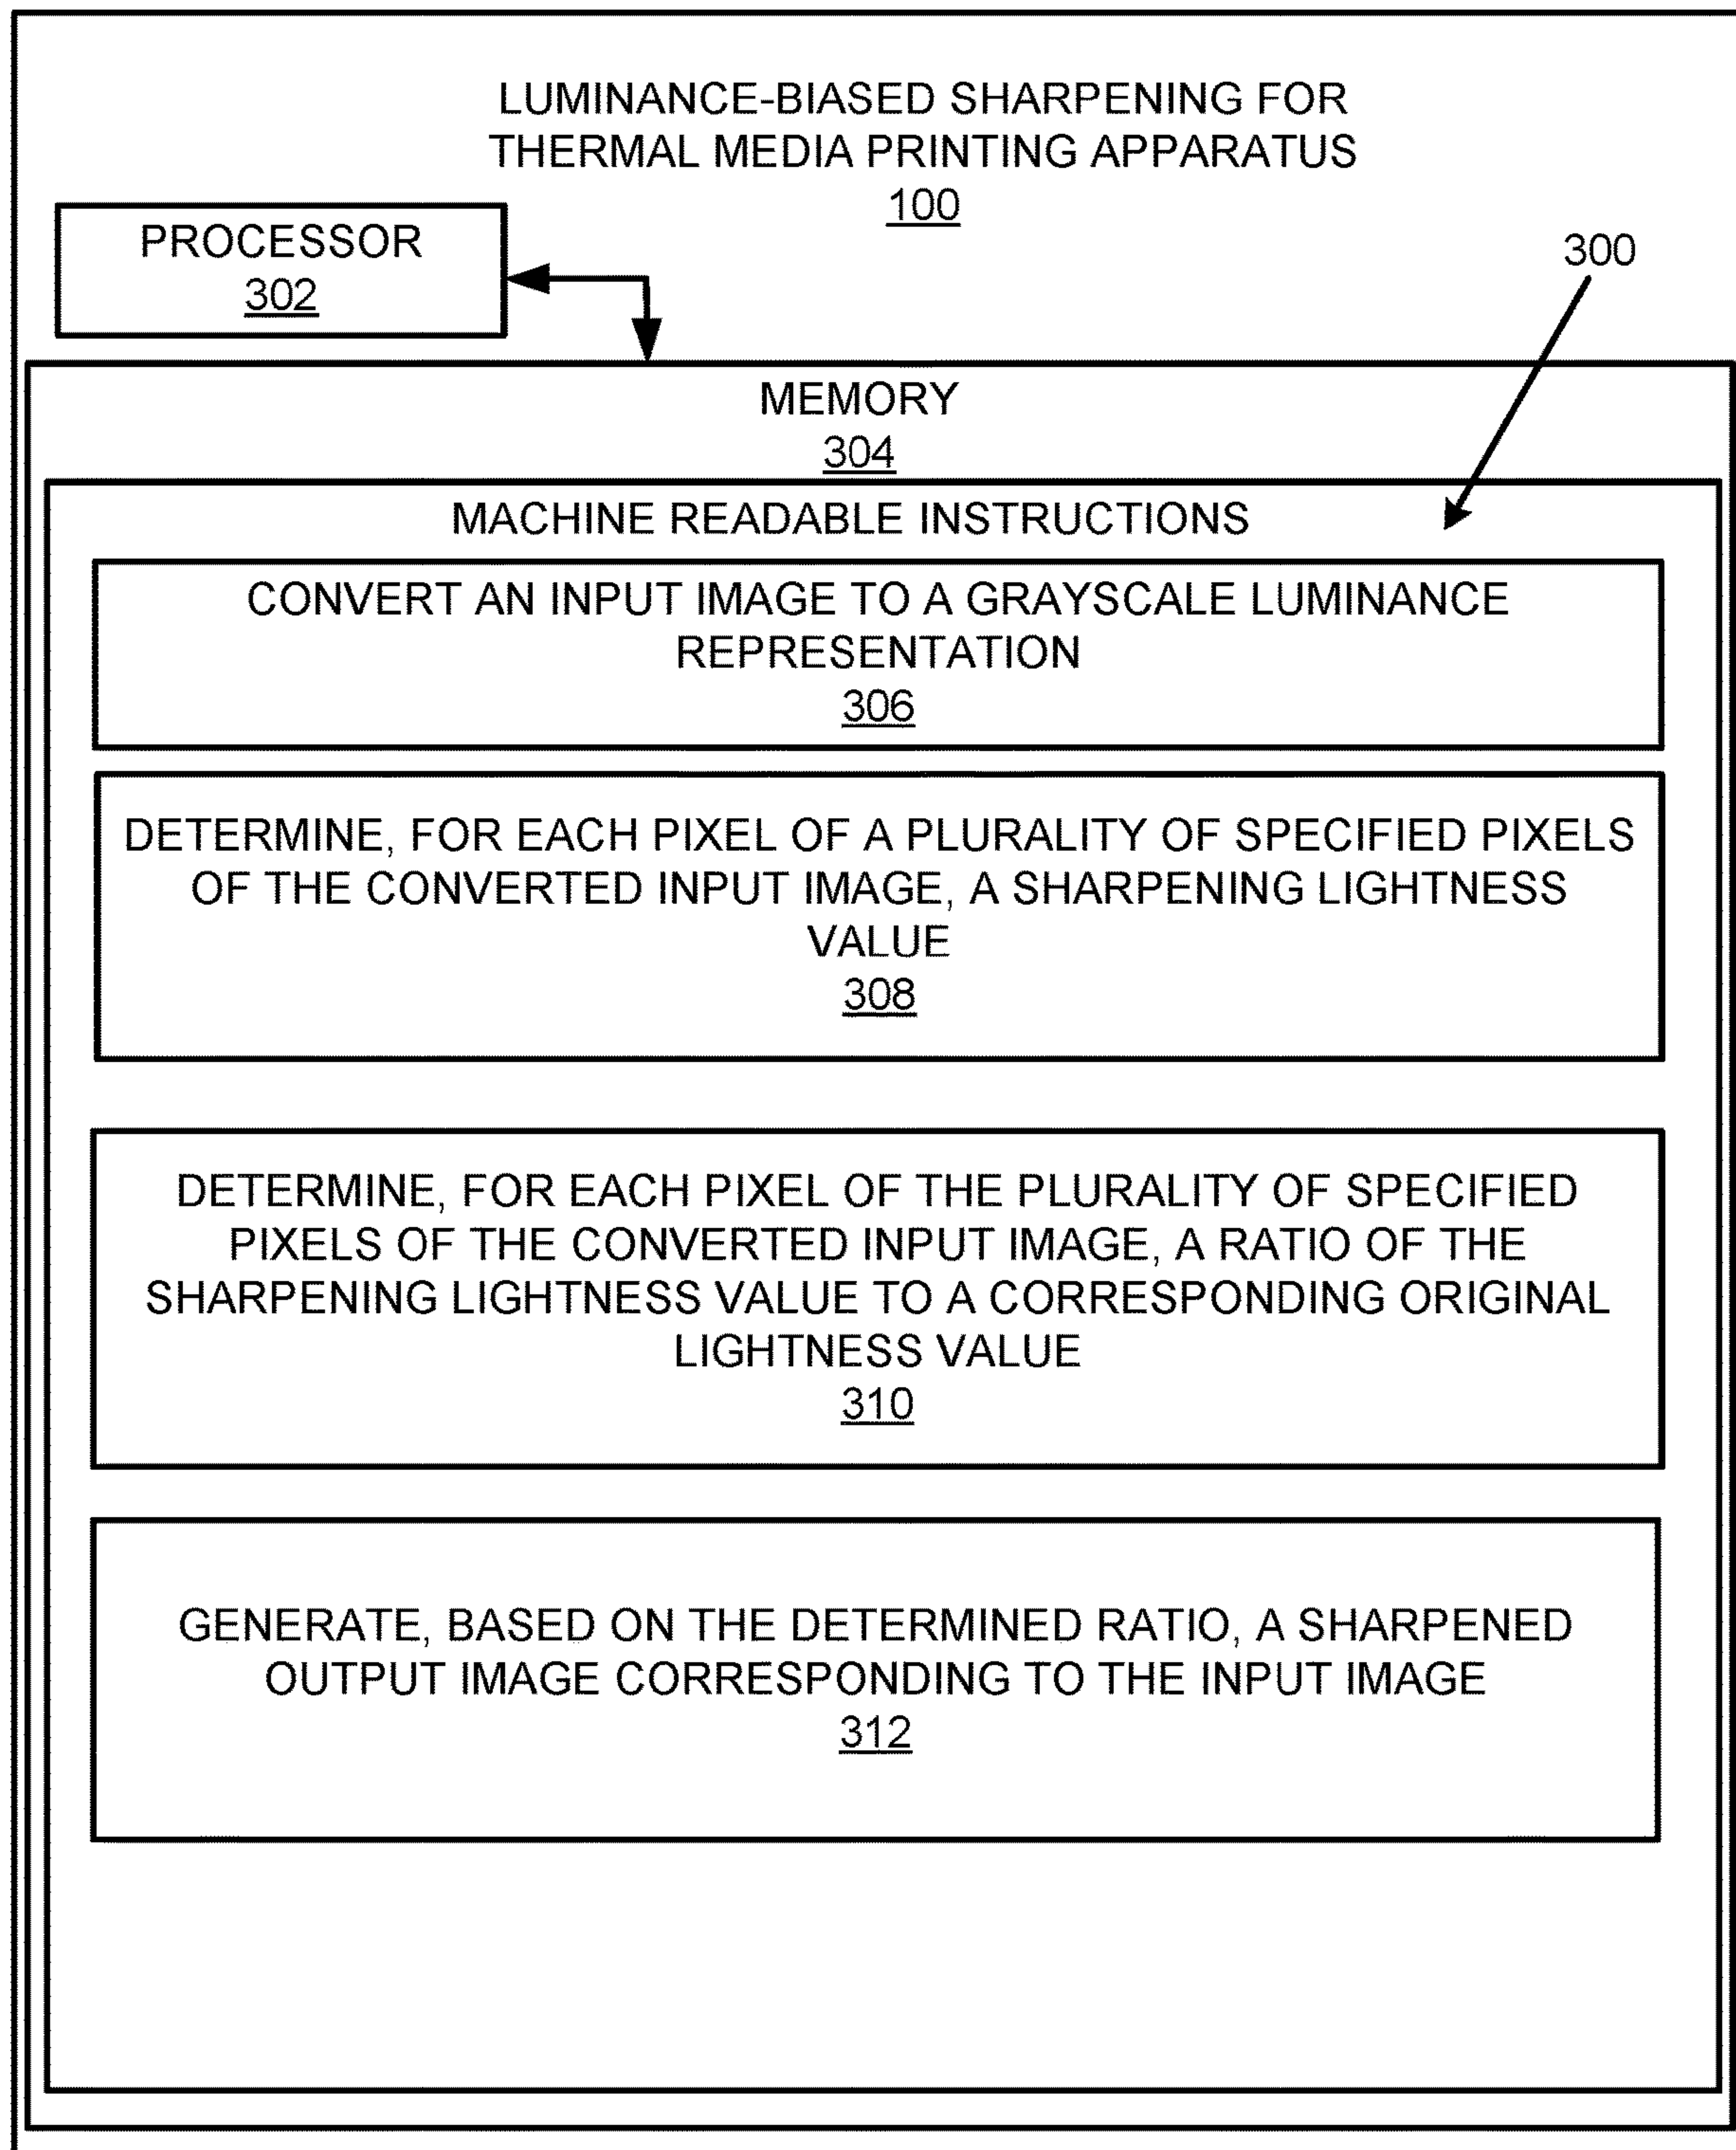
LUMINANCE-BIASED SHARPENING FOR THERMAL MEDIA PRINTING APPARATUS
100

PROCESSOR
302

300

MEMORY
304

MACHINE READABLE INSTRUCTIONS

CONVERT AN INPUT IMAGE TO A GRAYSCALE LUMINANCE REPRESENTATION
306

DETERMINE, FOR EACH PIXEL OF A PLURALITY OF SPECIFIED PIXELS OF THE CONVERTED INPUT IMAGE, A SHARPENING LIGHTNESS VALUE
308

DETERMINE, FOR EACH PIXEL OF THE PLURALITY OF SPECIFIED PIXELS OF THE CONVERTED INPUT IMAGE, A RATIO OF THE SHARPENING LIGHTNESS VALUE TO A CORRESPONDING ORIGINAL LIGHTNESS VALUE
310

GENERATE, BASED ON THE DETERMINED RATIO, A SHARPENED OUTPUT IMAGE CORRESPONDING TO THE INPUT IMAGE
312